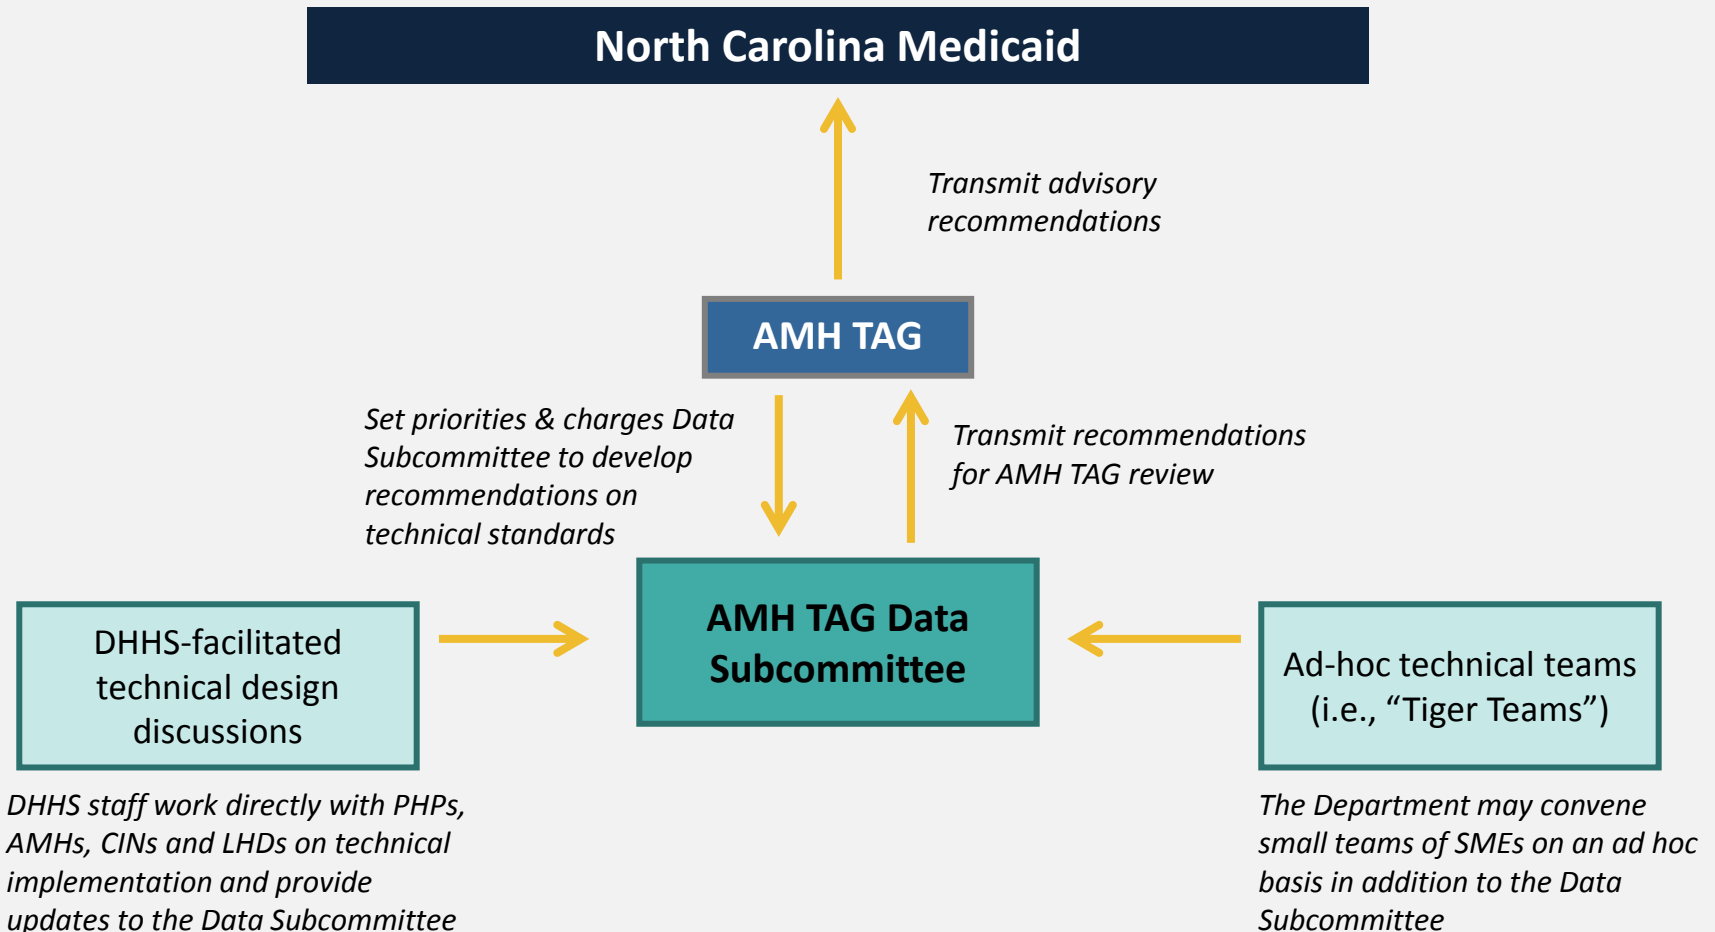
North Carolina Medicaid

Transmit advisory recommendations

AMH TAG

Set priorities & charges Data Subcommittee to develop recommendations on technical standards

Transmit recommendations for AMH TAG review

AMH TAG Data Subcommittee

DHHS-facilitated technical design discussions

DHHS staff work directly with PHPs, AMHs, CINs and LHDs on technical implementation and provide updates to the Data Subcommittee

Ad-hoc technical teams (i.e., "Tiger Teams")

The Department may convene small teams of SMEs on an ad hoc basis in addition to the Data Subcommittee